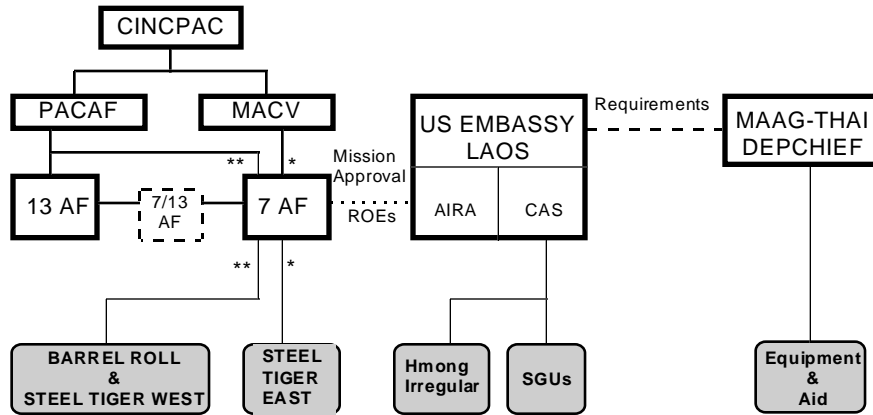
CINCPAC

PACAF

MACV

US EMBASSY LAOS

Requirements

MAAG-THAI DEPCHIEF

**

*

Mission Approval

13 AF

7/13 AF

7 AF

ROEs

AIRA

CAS

**

*

BARREL ROLL & STEEL TIGER WEST

STEEL TIGER EAST

Hmong Irregular

SGUs

Equipment & Aid